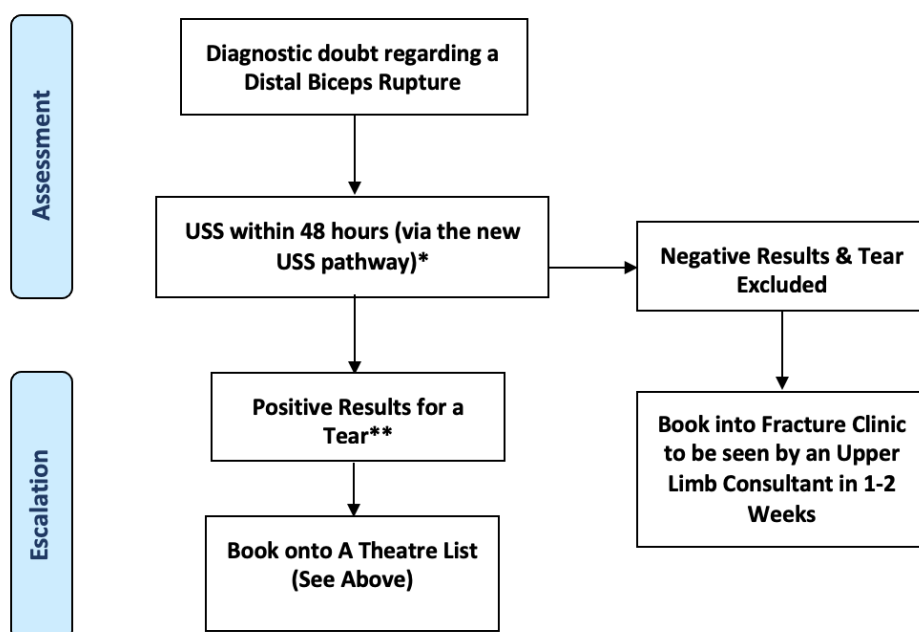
Assessment

Diagnostic doubt regarding a Distal Biceps Rupture

USS within 48 hours (via the new USS pathway)*

Negative Results & Tear Excluded

Escalation

Positive Results for a Tear**

Book into Fracture Clinic to be seen by an Upper Limb Consultant in 1-2 Weeks

Book onto A Theatre List (See Above)